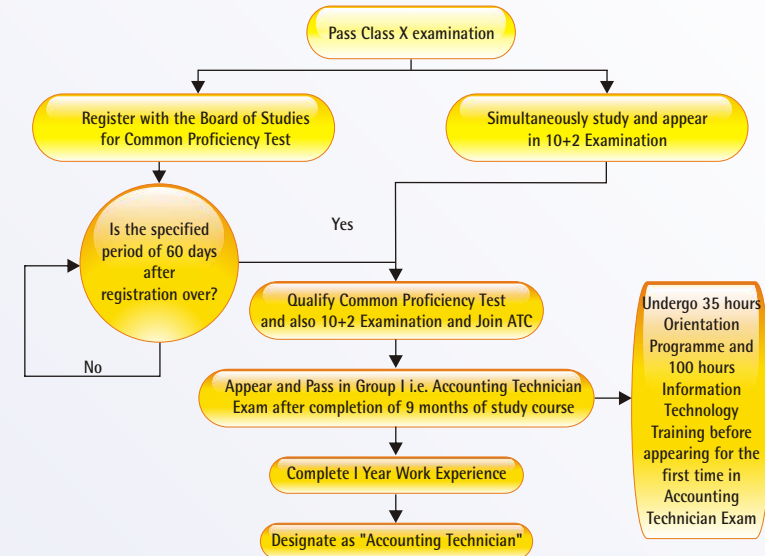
Pass Class X examination

Register with the Board of Studies for Common Proficiency Test

Simultaneously study and appear in 10+2 Examination

Is the specified period of 60 days after registration over?

Yes

No

Qualify Common Proficiency Test and also 10+2 Examination and Join ATC

Appear and Pass in Group I i.e. Accounting Technician Exam after completion of 9 months of study course

Undergo 35 hours Orientation Programme and 100 hours Information Technology Training before appearing for the first time in Accounting Technician Exam

Complete I Year Work Experience

Designate as "Accounting Technician"